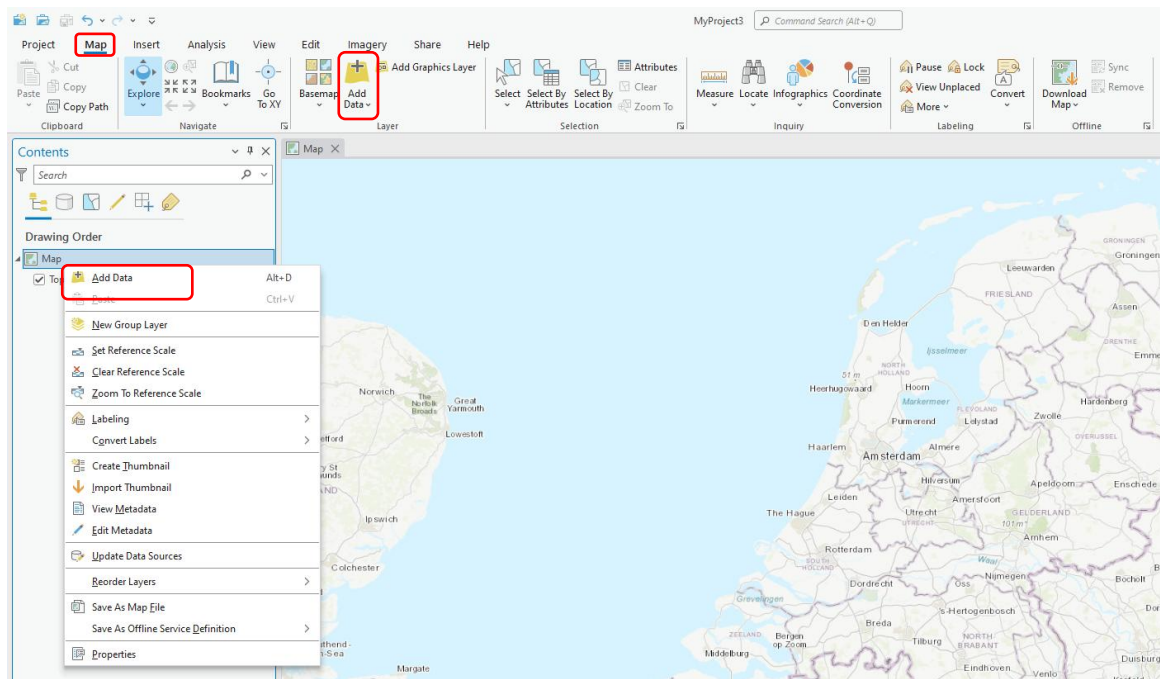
MyProject3 Command Search (Alt+Q)

Project Map Insert Analysis View Edit Imagery Share Help

Paste Cut Copy Copy Path Clipboard
Explore Bookmarks Go To XY Navigate
Basemap Add Data Add Graphics Layer Layer
Select Select By Attributes Select By Location Attributes Clear Zoom To Selection
Measure Locate Infographics Coordinate Conversion Inquiry
Pause Lock View Unplaced More Convert Labeling
Download Map Sync Remove Offline

Contents
Search
Drawing Order
Map
Top

Add Data Alt+D
Paste Ctrl+V
New Group Layer
Set Reference Scale
Clear Reference Scale
Zoom To Reference Scale
Labeling
Convert Labels
Create Thumbnail
Import Thumbnail
View Metadata
Edit Metadata
Update Data Sources
Reorder Layers
Save As Map File
Save As Offline Service Definition
Properties

Map

GRONINGEN Groningen Leeuwarden FRIESLAND Assen DRENTHE Emme Den Helder IJsselmeer NORTH HOLLAND 51 m Heerhugowaard Hoorn Markermeer FLEVOLAND Hardenberg Zwolle Purmerend Lelystad OVERIJSSEL Haarlem Almere Amsterdam Hilversum Apeldoorn Enschede Leiden Amersfoort The Hague Utrecht UTRECHT GELDERLAND 101 m Arnhem Rotterdam Waal SOUTH HOLLAND Dordrecht Oss Nijmegen Bocholt Grevelingen 's-Hertogenbosch Breda ZEELAND Bergen op Zoom Tilburg NORTH BRABANT Middelburg Eindhoven Venlo Duisburg Norwich The Norfolk Broads Great Yarmouth Lowestoft elford ry St unds ND Ipswich Colchester thend- -Sea Margate